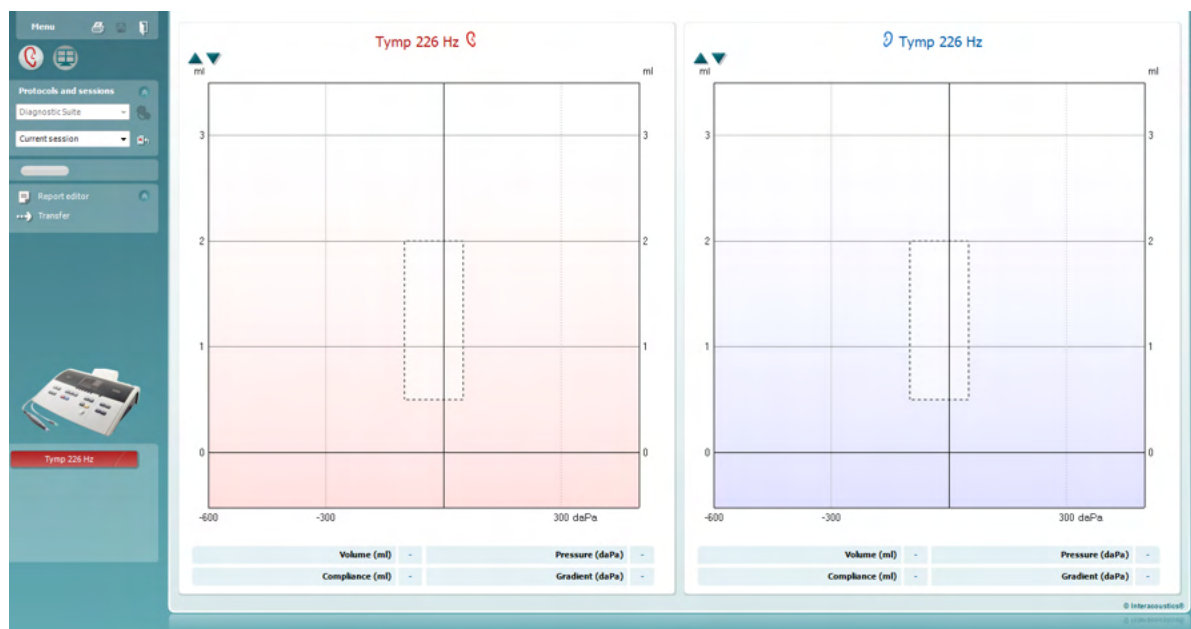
Menu

Protocols and sessions

Diagnostic Suite

Current session

Report editor

Transfer

Tymp 226 Hz

Tymp 226 Hz

ml

ml

3

3

2

2

1

1

0

0

-600

-300

300 daPa

| Volume (ml) | - | Pressure (daPa) | - |
|---|---|---|---|
| Compliance (ml) | - | Gradient (daPa) | - |

Tymp 226 Hz

ml

ml

3

3

2

2

1

1

0

0

-600

-300

300 daPa

| Volume (ml) | - | Pressure (daPa) | - |
|---|---|---|---|
| Compliance (ml) | - | Gradient (daPa) | - |

© Interacoustics®

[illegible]